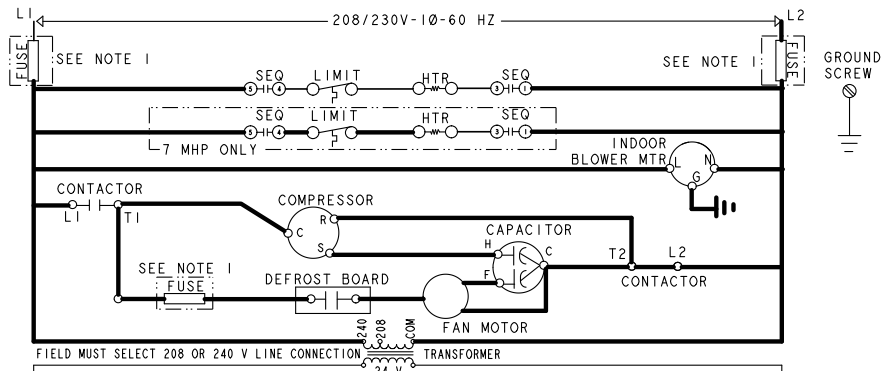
L1
208/230V-1Ø-60 HZ
L2
FUSE
SEE NOTE 1
SEE NOTE 1
FUSE
GROUND SCREW
SEQ
5 4
LIMIT
HTR
SEQ
3 1
SEQ
5 4
LIMIT
HTR
SEQ
3 1
7 MHP ONLY
INDOOR BLOWER MTR
L
N
G
CONTACTOR
L1
T1
COMPRESSOR
R
C
S
CAPACITOR
H
C
F
T2
L2
CONTACTOR
SEE NOTE 1
FUSE
DEFROST BOARD
FAN MOTOR
240
208
COM
FIELD MUST SELECT 208 OR 240 V LINE CONNECTION
TRANSFORMER
24 V